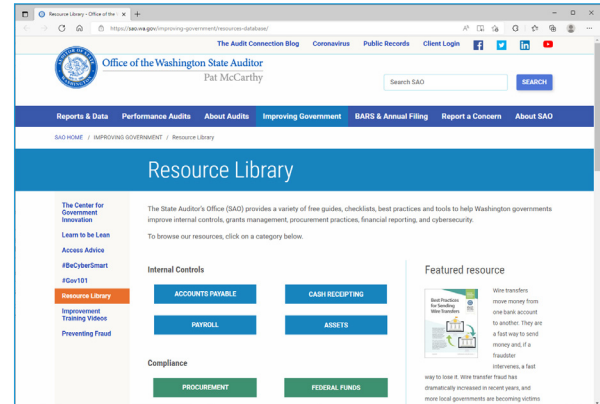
Resource Library – Office of the ×

https://sao.wa.gov/improving-government/resources-database/

The Audit Connection Blog Coronavirus Public Records Client Login

Office of the Washington State Auditor
Pat McCarthy

Search SAO SEARCH

Reports & Data Performance Audits About Audits Improving Government BARS & Annual Filing Report a Concern About SAO

SAO HOME / IMPROVING GOVERNMENT / Resource Library

Resource Library

The Center for Government Innovation
Learn to be Lean
Access Advice
#BeCyberSmart
#Gov101
Resource Library
Improvement Training Videos
Preventing Fraud

The State Auditor's Office (SAO) provides a variety of free guides, checklists, best practices and tools to help Washington governments improve internal controls, grants management, procurement practices, financial reporting, and cybersecurity.

To browse our resources, click on a category below.

Internal Controls

ACCOUNTS PAYABLE
CASH RECEIPTING
PAYROLL
ASSETS

Compliance

PROCUREMENT
FEDERAL FUNDS

Featured resource

Best Practices for Sending Wire Transfers

Wire transfers move money from one bank account to another. They are a fast way to send money and, if a fraudster intervenes, a fast way to lose it. Wire transfer fraud has dramatically increased in recent years, and more local governments are becoming victims